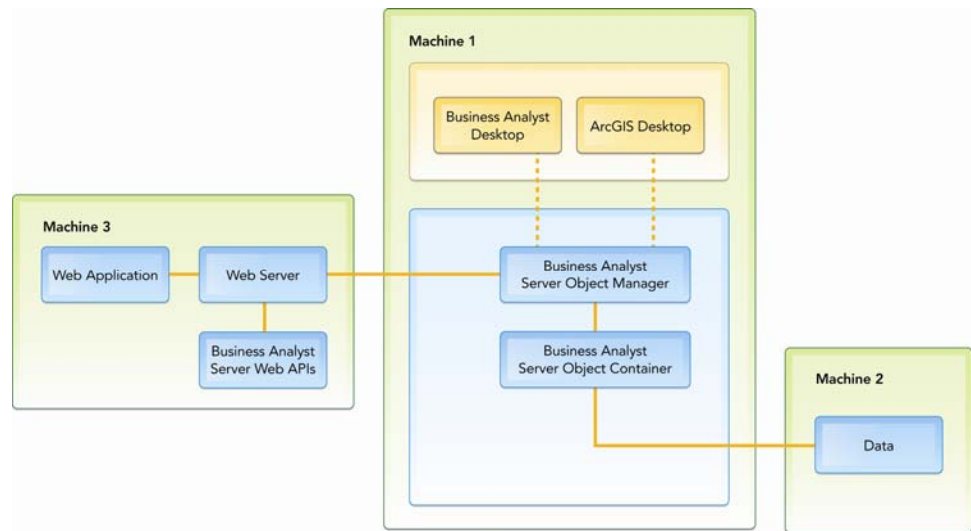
Machine 1

Business Analyst Desktop

ArcGIS Desktop

Machine 3

Web Application

Web Server

Business Analyst Server Object Manager

Business Analyst Server Web APIs

Business Analyst Server Object Container

Machine 2

Data